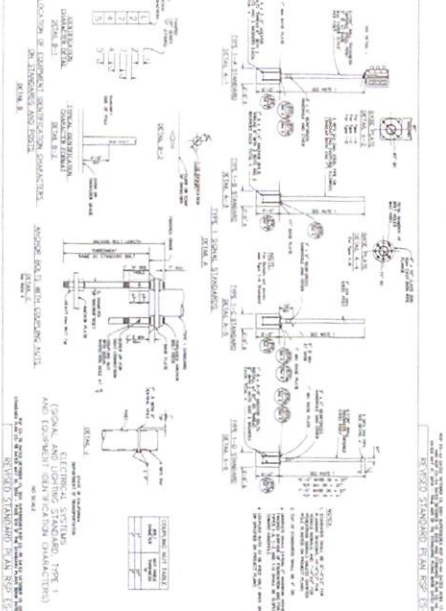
REVISED STANDARD PLAN RSP ES-7

TYPE 1-A STANDARD

TYPE 1-B STANDARD

TYPE 1-C STANDARD

TYPE 1-D STANDARD

TYPE 1 SIGNAL STANDARDS

DETAIL A

DETAIL B

DETAIL C

NOTES:

ANCHOR BOLT WITH COUPLING NUTS

LOCATION OF EQUIPMENT IDENTIFICATION CHARACTERS ON STANDARDS AND POSTS

DETAIL B

ELECTRICAL SYSTEMS
(SIGNAL AND LIGHTING STANDARD, TYPE 1,
AND EQUIPMENT IDENTIFICATION CHARACTERS)

NO SCALE

REVISED STANDARD PLAN RSP ES-7

COUPLING NUT TABLE

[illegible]